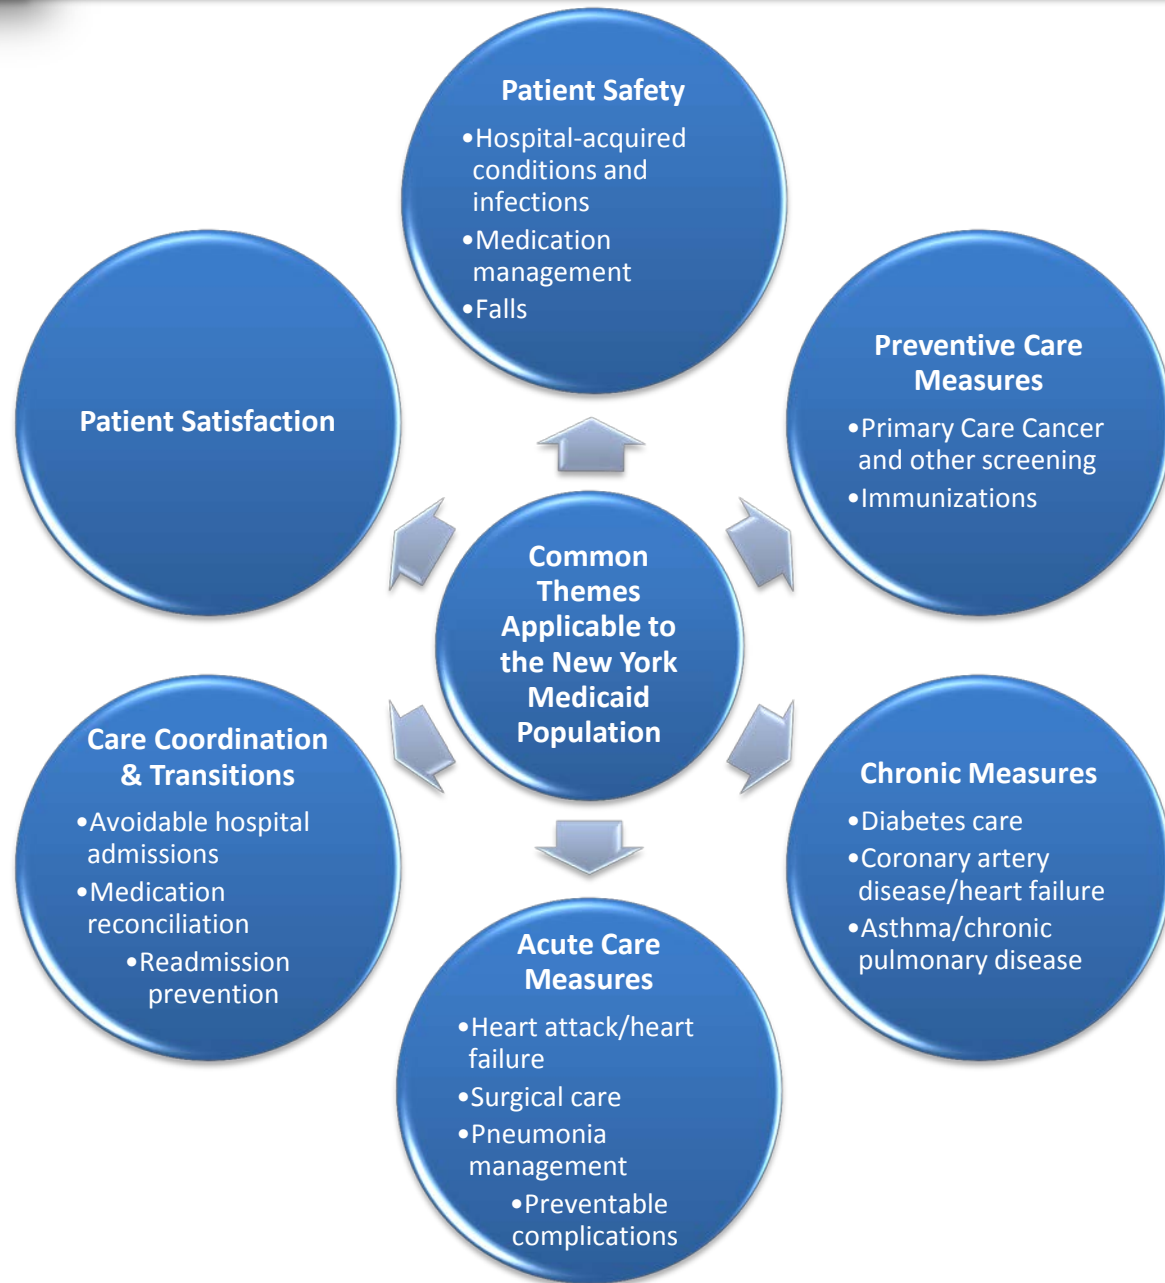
Common Themes Applicable to the New York Medicaid Population

Patient Safety
•Hospital-acquired conditions and infections
•Medication management
•Falls

Preventive Care Measures
•Primary Care Cancer and other screening
•Immunizations

Chronic Measures
•Diabetes care
•Coronary artery disease/heart failure
•Asthma/chronic pulmonary disease

Acute Care Measures
•Heart attack/heart failure
•Surgical care
•Pneumonia management
•Preventable complications

Care Coordination & Transitions
•Avoidable hospital admissions
•Medication reconciliation
•Readmission prevention

Patient Satisfaction